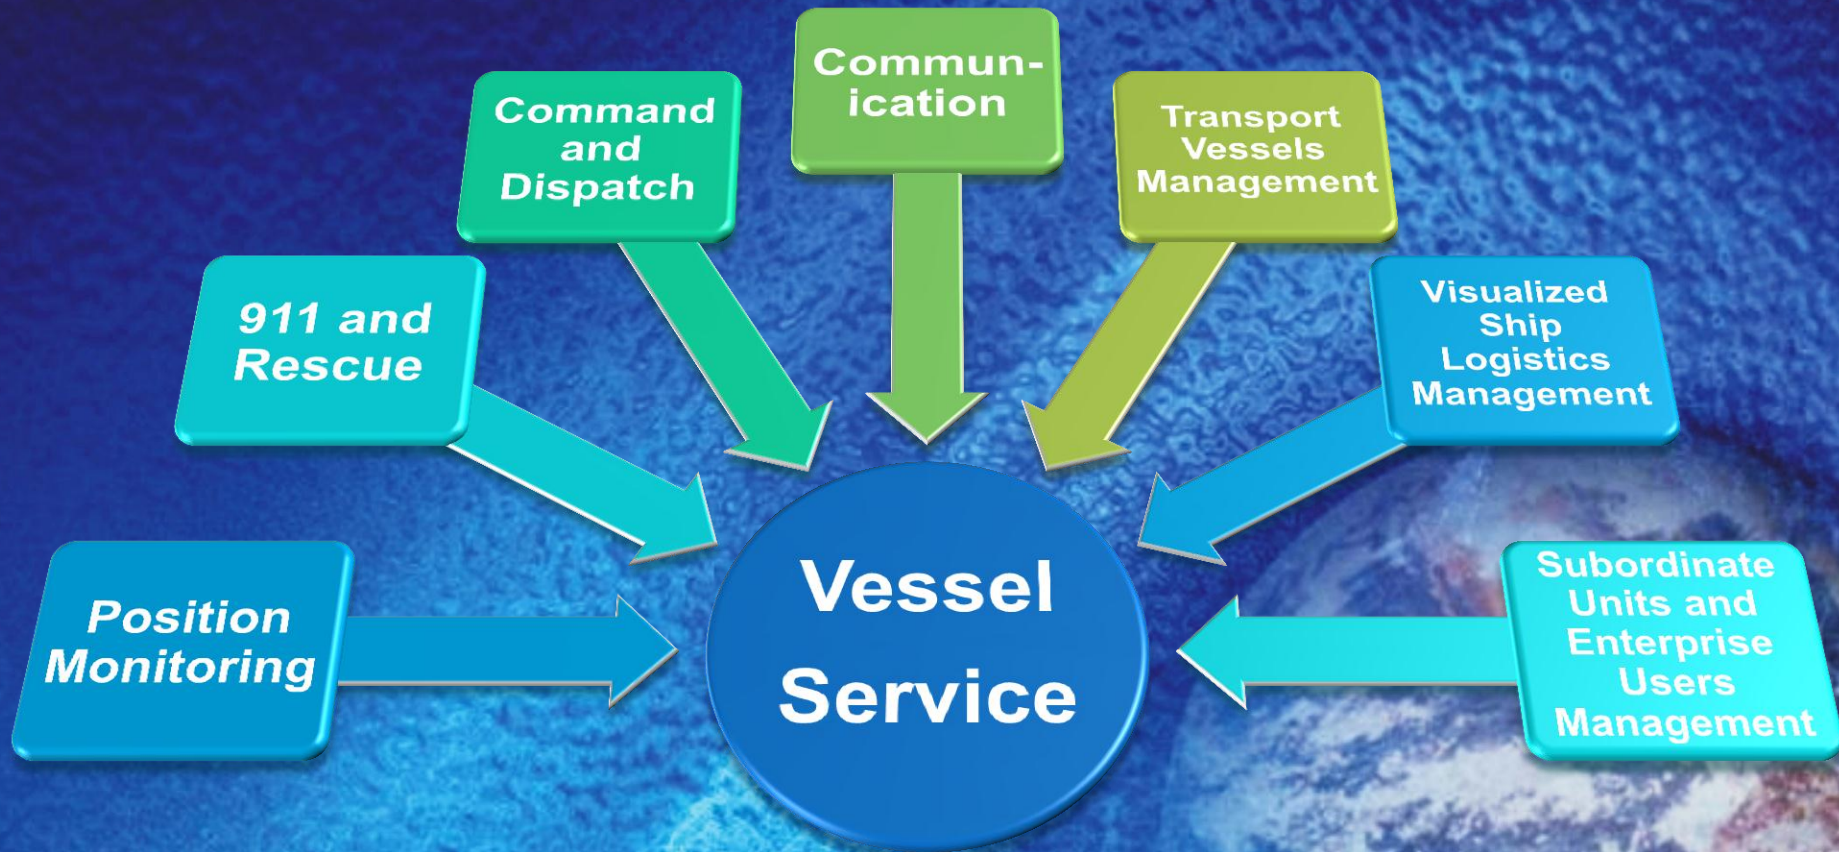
Command and Dispatch

Communication

Transport Vessels Management

911 and Rescue

Visualized Ship Logistics Management

Position Monitoring

Vessel Service

Subordinate Units and Enterprise Users Management